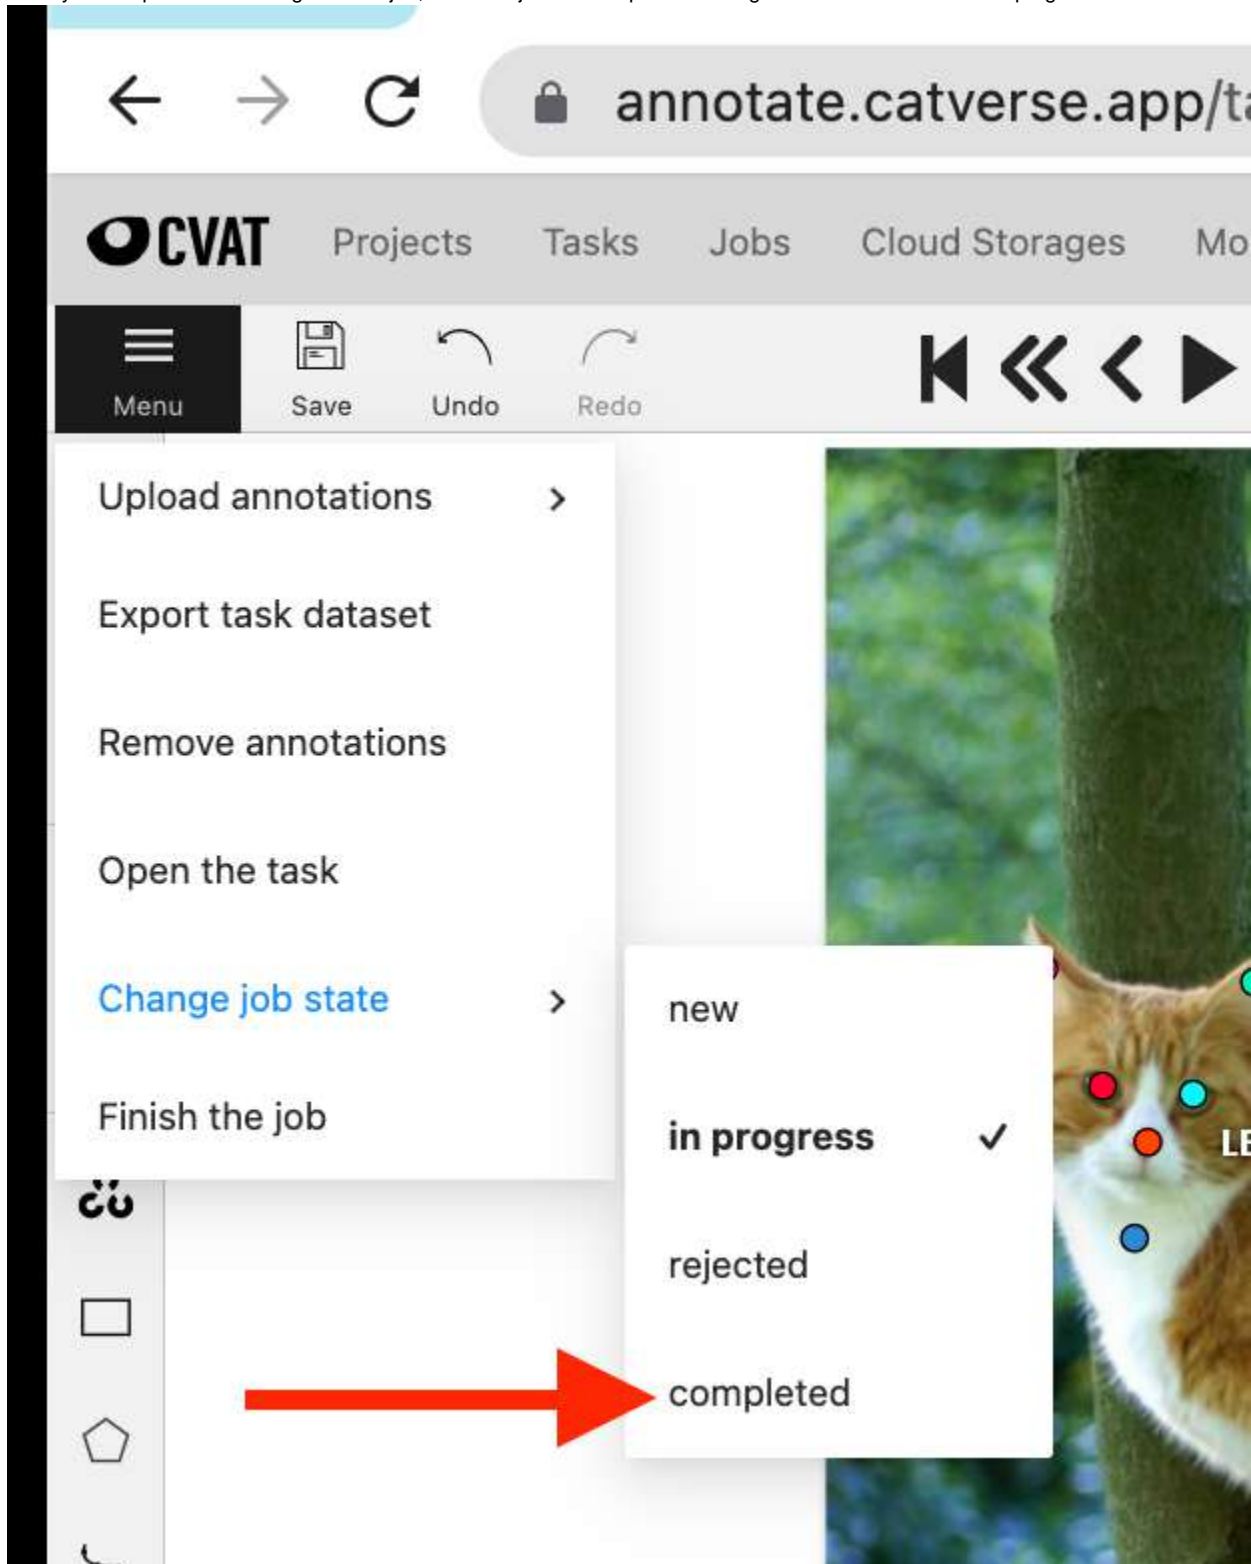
annotate.catverse.app/t

CVAT Projects Tasks Jobs Cloud Storages Mo

Menu Save Undo Redo

Upload annotations

Export task dataset

Remove annotations

Open the task

Change job state

Finish the job

new

in progress ✓

rejected

completed

LE